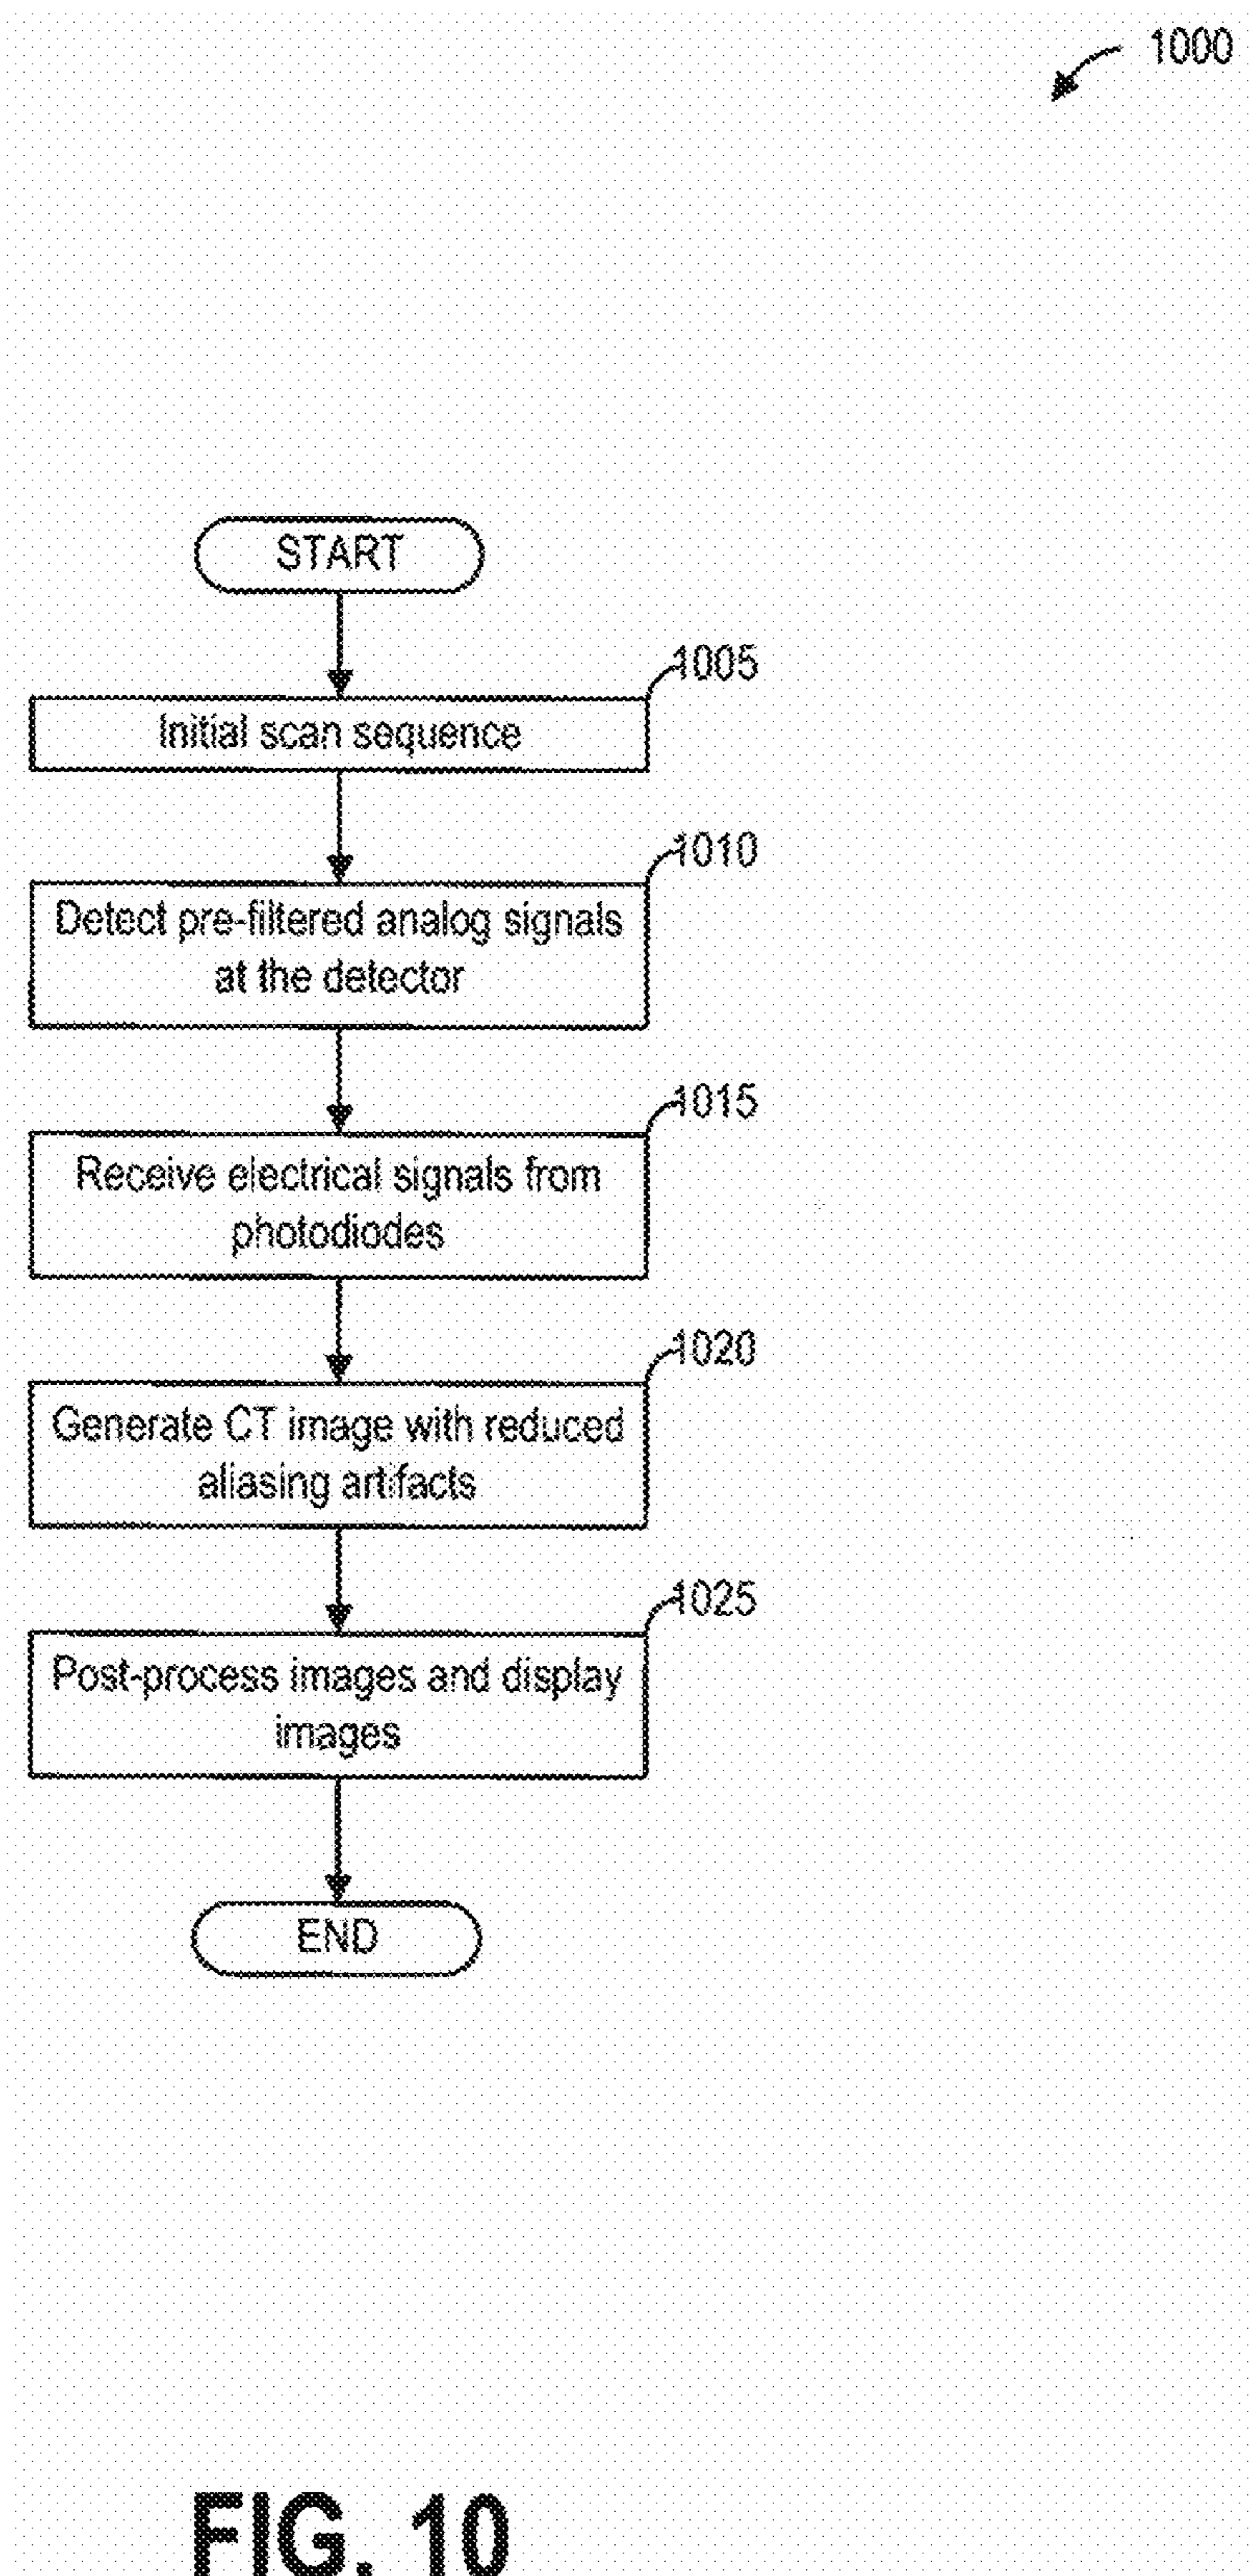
1000

START

1005

Initial scan sequence

1010

Detect pre-filtered analog signals at the detector

1015

Receive electrical signals from photodiodes

1020

Generate CT image with reduced aliasing artifacts

1025

Post-process images and display images

END

FIG. 10